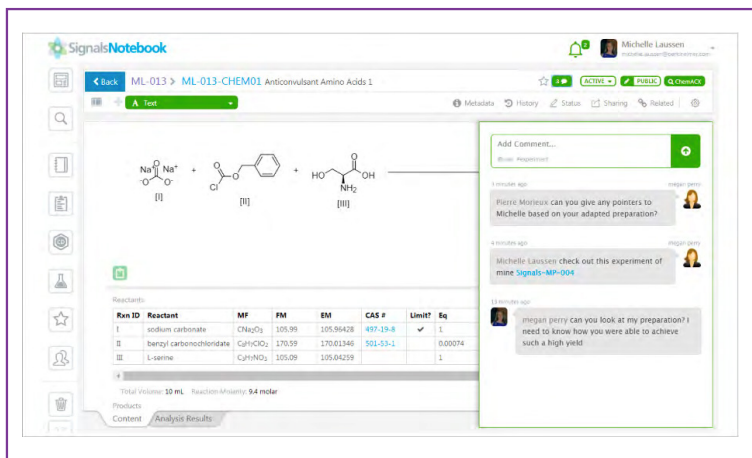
SignalsNotebook

Michelle Laussen
michelle.laussen@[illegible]

Back ML-013 > ML-013-CHEM01 Anticonvulsant Amino Acids 1

ACTIVE PUBLIC ChemACX

A Text

Metadata History Status Sharing Related

$Na^+$ $Na^+$ $O^-$ $O^-$ [I] + Cl O [II] + HO OH $NH_2$ [III]

Reactants

| Rxn ID | Reactant | MF | FM | EM | CAS # | Limit? | Eq |
|---|---|---|---|---|---|---|---|
| I | sodium carbonate | $CNa_2O_3$ | 105.99 | 105.96428 | 497-19-8 | ✔ | 1 |
| II | benzyl carbonochloridate | $C_8H_7ClO_2$ | 170.59 | 170.01346 | 501-53-1 | | 0.00074 |
| III | L-serine | $C_3H_7NO_3$ | 105.09 | 105.04259 | | | 1 |

Total Volume: 10 mL Reaction Molarity: 9.4 molar

Products

Content Analysis Results

Add Comment...

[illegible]

3 minutes ago megan perry

Pierre Morieux can you give any pointers to Michelle based on your adapted preparation?

4 minutes ago megan perry

Michelle Laussen check out this experiment of mine Signals-MP-004

13 minutes ago

megan perry can you look at my preparation? I need to know how you were able to achieve such a high yield